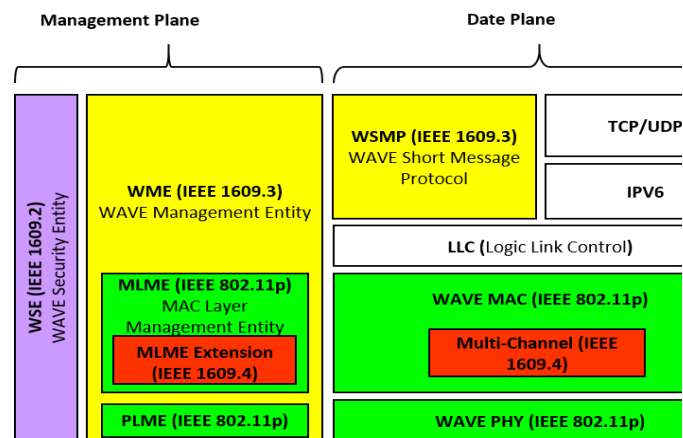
Management Plane

Date Plane

WSE (IEEE 1609.2)
WAVE Security Entity

WME (IEEE 1609.3)
WAVE Management Entity

MLME (IEEE 802.11p)
MAC Layer Management Entity

MLME Extension (IEEE 1609.4)

PLME (IEEE 802.11p)

WSMP (IEEE 1609.3)
WAVE Short Message Protocol

TCP/UDP

IPV6

LLC (Logic Link Control)

WAVE MAC (IEEE 802.11p)

Multi-Channel (IEEE 1609.4)

WAVE PHY (IEEE 802.11p)